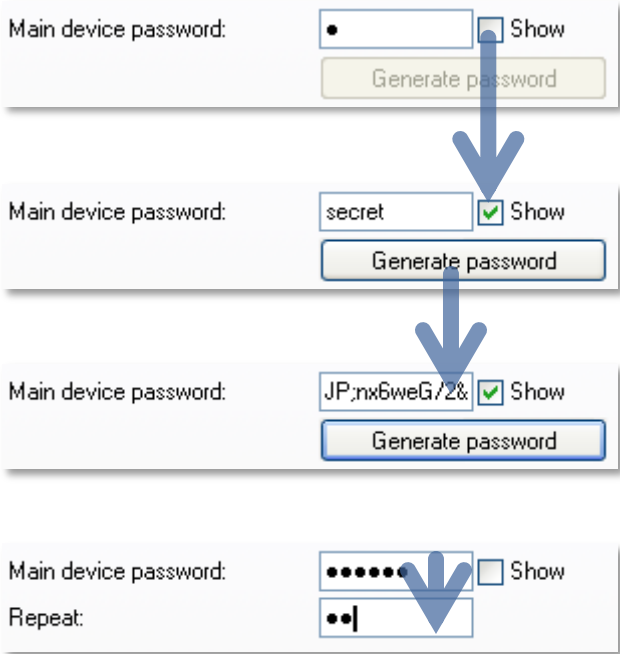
Main device password: • Show
Generate password

Main device password: secret Show
Generate password

Main device password: JP;nx6weG72& Show
Generate password

Main device password: •••••• Show
Repeat: ••